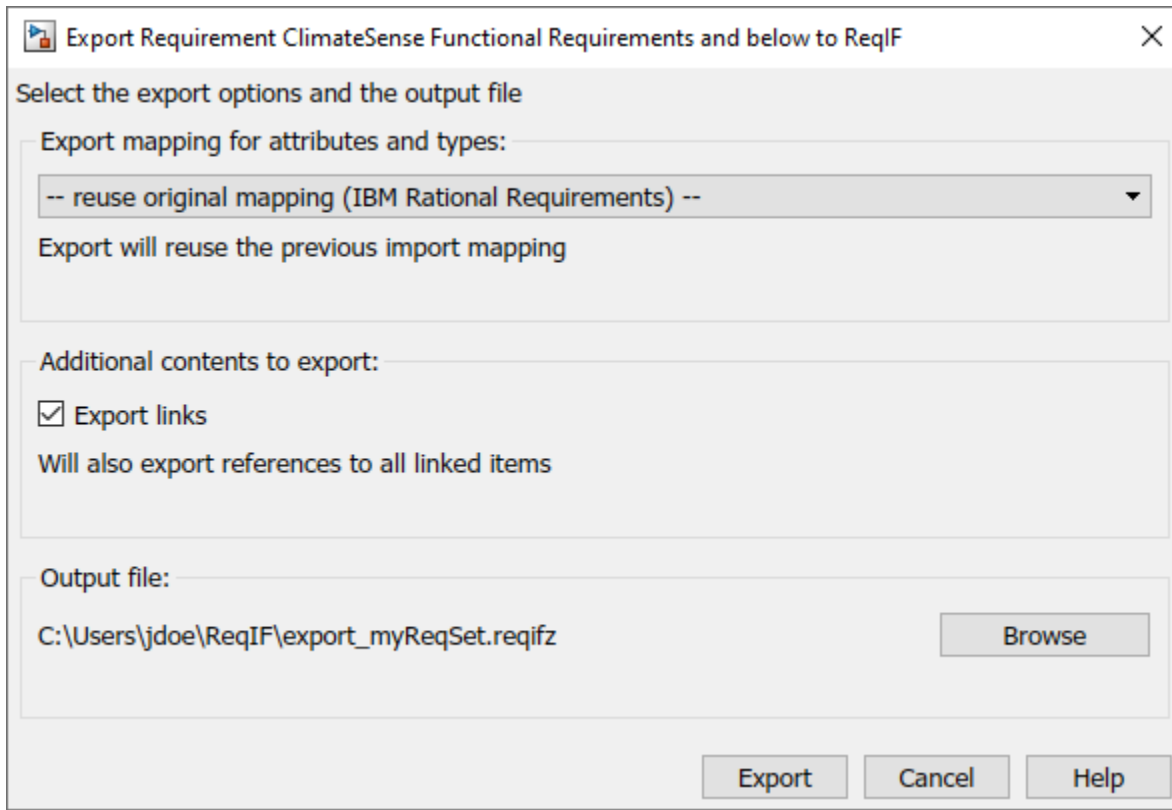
Export Requirement ClimateSense Functional Requirements and below to ReqIF

×

Select the export options and the output file

Export mapping for attributes and types:

-- reuse original mapping (IBM Rational Requirements) --

Export will reuse the previous import mapping

Additional contents to export:

☑ Export links

Will also export references to all linked items

Output file:

C:\Users\jdoe\ReqIF\export_myReqSet.reqifz

Browse

Export

Cancel

Help